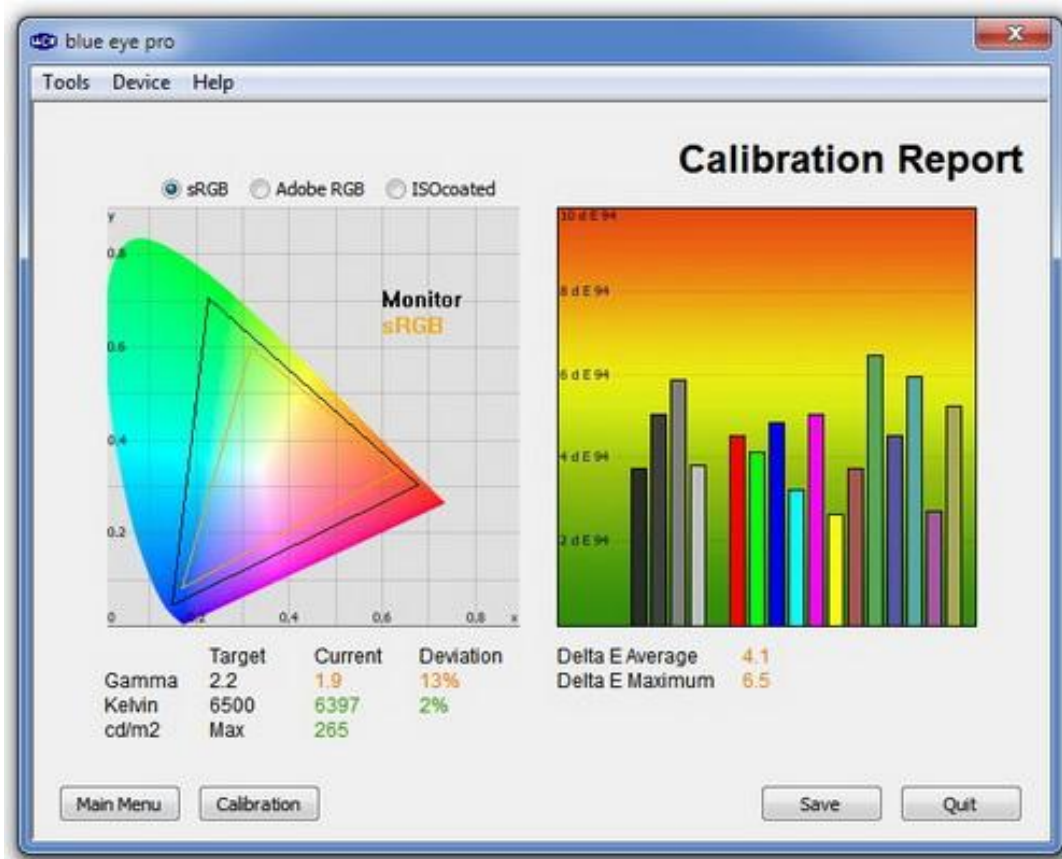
blue eye pro

Tools Device Help

Calibration Report

sRGB Adobe RGB ISOcoated

y
0.8
0.6
0.4
0.2
0
0.2 0.4 0.6 0.8 x

Monitor
sRGB

10 d E 94
8 d E 94
6 d E 94
4 d E 94
2 d E 94

| | Target | Current | Deviation |
|---|---|---|---|
| Gamma | 2.2 | 1.9 | 13% |
| Kelvin | 6500 | 6397 | 2% |
| cd/m2 | Max | 265 | |

Delta E Average 4.1
Delta E Maximum 6.5

Main Menu Calibration Save Quit